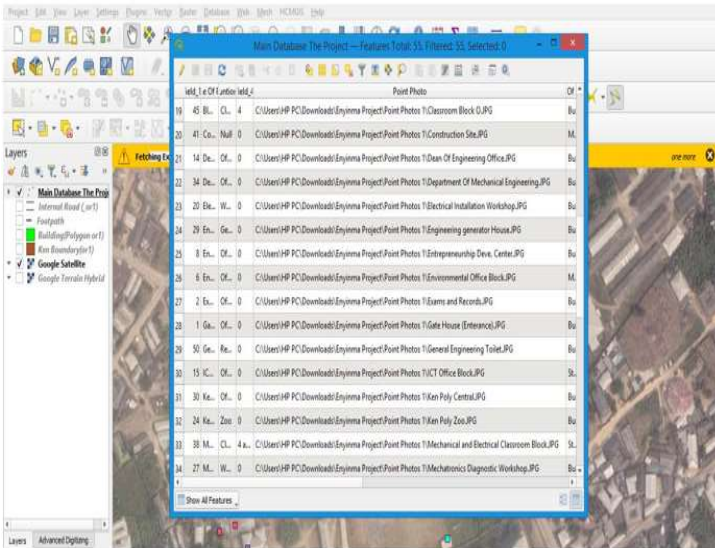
Project Edit View Layer Settings Plugins Vector Raster Database Web Mesh HCMGIS Help

Main Database The Project — Features Total: 55, Filtered: 55, Selected: 0

Layers

Fetching Ex

one more

Main Database The Proj
Internal Road (.or1)
Footpath
Building(Polygon or1)
Rim Boundary(or1)
Google Satellite
Google Terrain Hybrid

| | ield_1 | e Of F | ation | ield_4 | Point Photo | Of |
|---|---|---|---|---|---|---|
| 19 | 45 | Bl... | Cl... | 4 | C:\Users\HP PC\Downloads\Enyinma Project\Point Photos 1\Classroom Block D.JPG | Bu |
| 20 | 41 | Co... | Null | 0 | C:\Users\HP PC\Downloads\Enyinma Project\Point Photos 1\Construction Site.JPG | M... |
| 21 | 14 | De... | Of... | 0 | C:\Users\HP PC\Downloads\Enyinma Project\Point Photos 1\Dean Of Engineering Office.JPG | Bu |
| 22 | 34 | De... | Of... | 0 | C:\Users\HP PC\Downloads\Enyinma Project\Point Photos 1\Department Of Mechanical Engineering.JPG | Bu |
| 23 | 20 | Ele... | W... | 0 | C:\Users\HP PC\Downloads\Enyinma Project\Point Photos 1\Electrical Installation Workshop.JPG | Bu |
| 24 | 29 | En... | Ge... | 0 | C:\Users\HP PC\Downloads\Enyinma Project\Point Photos 1\Engineering generator House.JPG | Bu |
| 25 | 8 | En... | Of... | 0 | C:\Users\HP PC\Downloads\Enyinma Project\Point Photos 1\Entrepreneurship Deve. Center.JPG | Bu |
| 26 | 6 | En... | Of... | 0 | C:\Users\HP PC\Downloads\Enyinma Project\Point Photos 1\Environmental Office Block.JPG | M... |
| 27 | 2 | Ex... | Of... | 0 | C:\Users\HP PC\Downloads\Enyinma Project\Point Photos 1\Exams and Records.JPG | Bu |
| 28 | 1 | Ga... | Of... | 0 | C:\Users\HP PC\Downloads\Enyinma Project\Point Photos 1\Gate House (Enterance).JPG | Bu |
| 29 | 50 | Ge... | Re... | 0 | C:\Users\HP PC\Downloads\Enyinma Project\Point Photos 1\General Engineering Toilet.JPG | Bu |
| 30 | 15 | IC... | Of... | 0 | C:\Users\HP PC\Downloads\Enyinma Project\Point Photos 1\ICT Office Block.JPG | St... |
| 31 | 30 | Ke... | Of... | 0 | C:\Users\HP PC\Downloads\Enyinma Project\Point Photos 1\Ken Poly Central.JPG | Bu |
| 32 | 24 | Ke... | Zoo | 0 | C:\Users\HP PC\Downloads\Enyinma Project\Point Photos 1\Ken Poly Zoo.JPG | Bu |
| 33 | 38 | M... | Cl... | 4 x... | C:\Users\HP PC\Downloads\Enyinma Project\Point Photos 1\Mechanical and Electrical Classroom Block.JPG | St... |
| 34 | 27 | M... | W... | 0 | C:\Users\HP PC\Downloads\Enyinma Project\Point Photos 1\Mechatronics Diagnostic Workshop.JPG | Bu |

Show All Features

Layers Advanced Digitizing